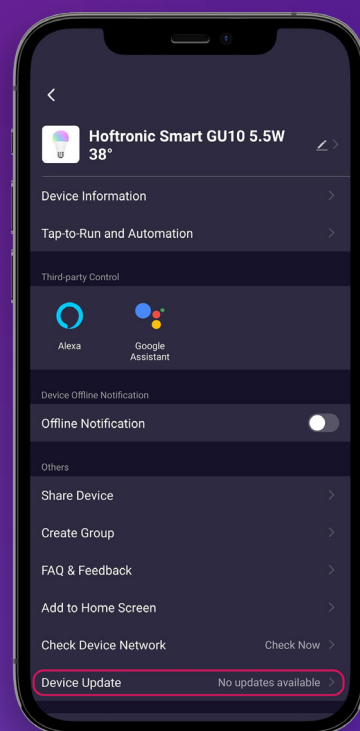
Hoftronic Smart GU10 5.5W 38°

Device Information

Tap-to-Run and Automation

Third-party Control

Alexa

Google Assistant

Device Offline Notification

Offline Notification

Others

Share Device

Create Group

FAQ & Feedback

Add to Home Screen

Check Device Network

Check Now

Device Update

No updates available